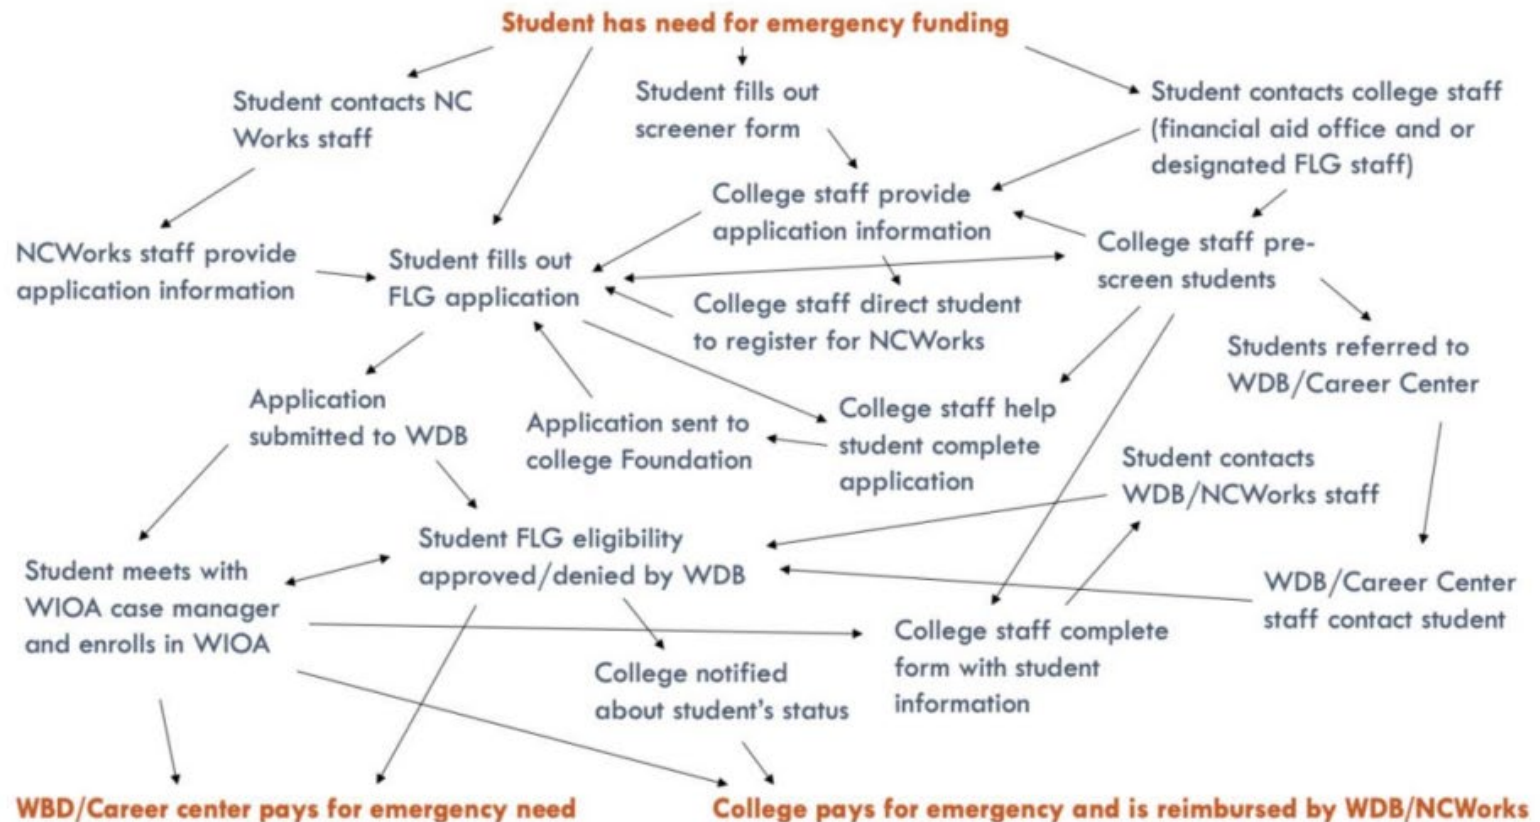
Student has need for emergency funding

Student contacts NC Works staff

Student fills out screener form

Student contacts college staff (financial aid office and or designated FLG staff)

College staff provide application information

NCWorks staff provide application information

Student fills out FLG application

College staff pre-screen students

College staff direct student to register for NCWorks

Students referred to WDB/Career Center

Application submitted to WDB

Application sent to college Foundation

College staff help student complete application

Student contacts WDB/NCWorks staff

Student FLG eligibility approved/denied by WDB

Student meets with WIOA case manager and enrolls in WIOA

WDB/Career Center staff contact student

College staff complete form with student information

College notified about student's status

WBD/Career center pays for emergency need

College pays for emergency and is reimbursed by WDB/NCWorks